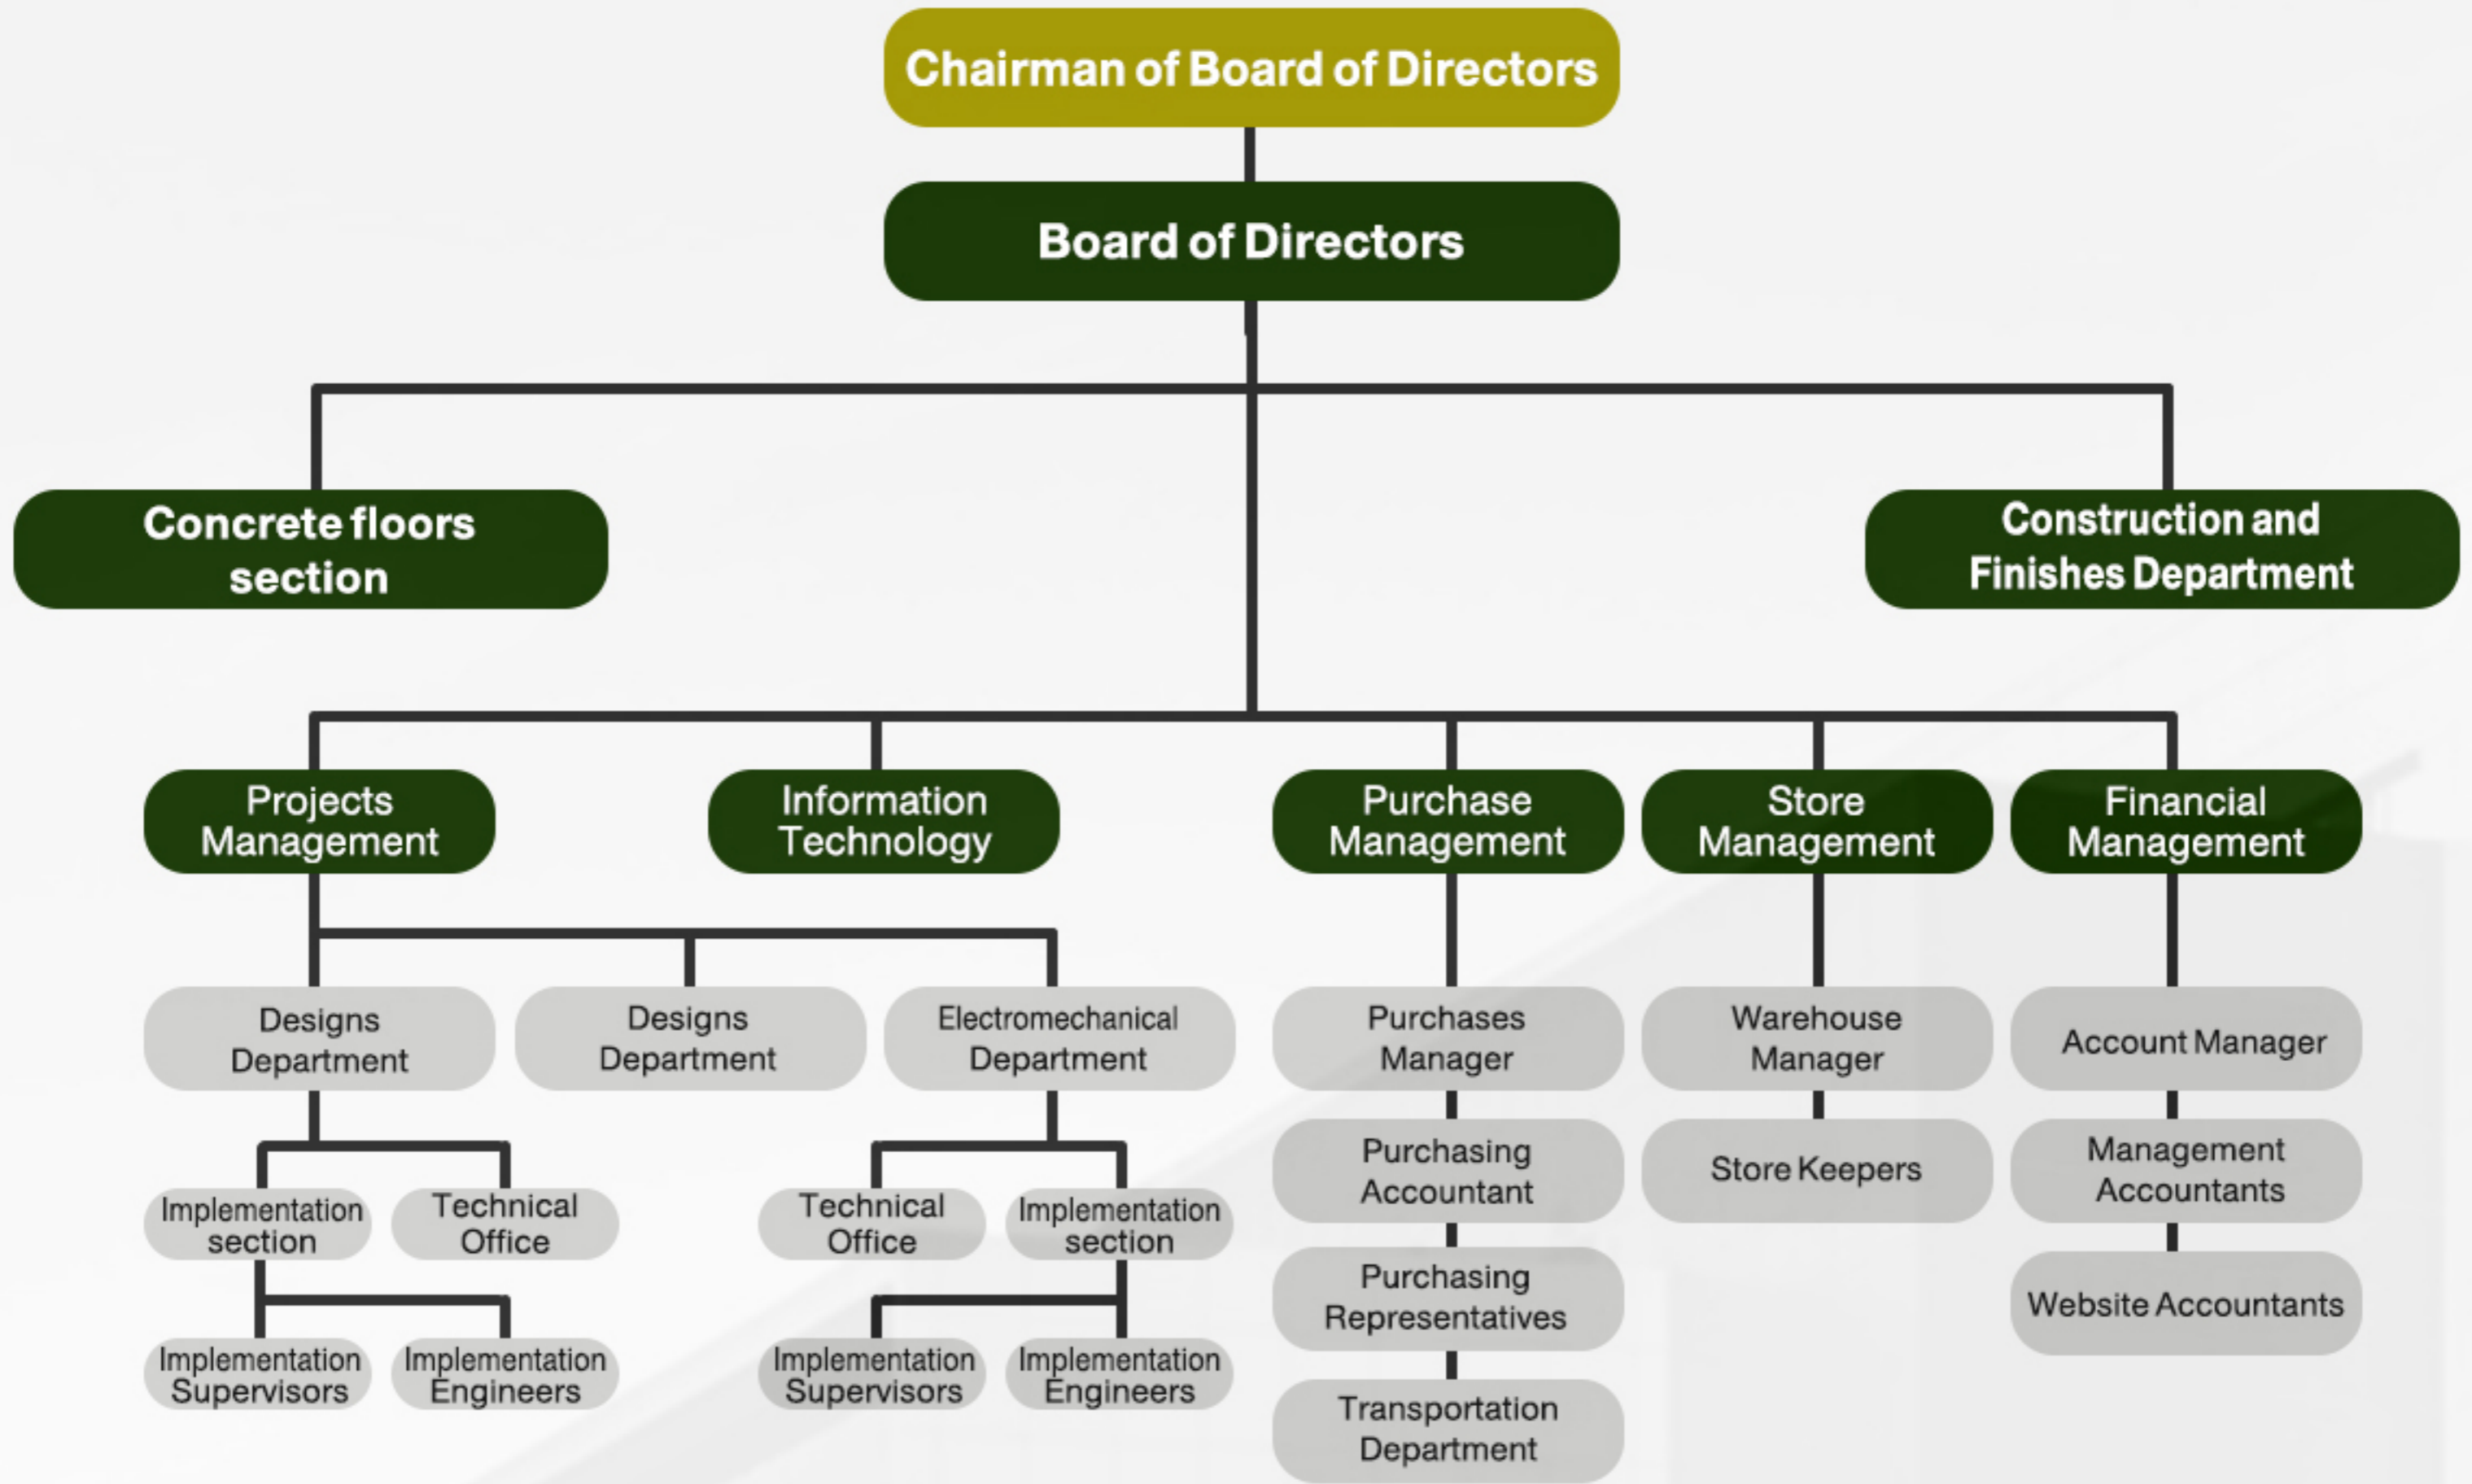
Chairman of Board of Directors

Board of Directors

Concrete floors section

Construction and Finishes Department

Projects Management

Information Technology

Purchase Management

Store Management

Financial Management

Designs Department

Designs Department

Electromechanical Department

Purchases Manager

Warehouse Manager

Account Manager

Implementation section

Technical Office

Technical Office

Implementation section

Purchasing Accountant

Store Keepers

Management Accountants

Implementation Supervisors

Implementation Engineers

Implementation Supervisors

Implementation Engineers

Purchasing Representatives

Website Accountants

Transportation Department